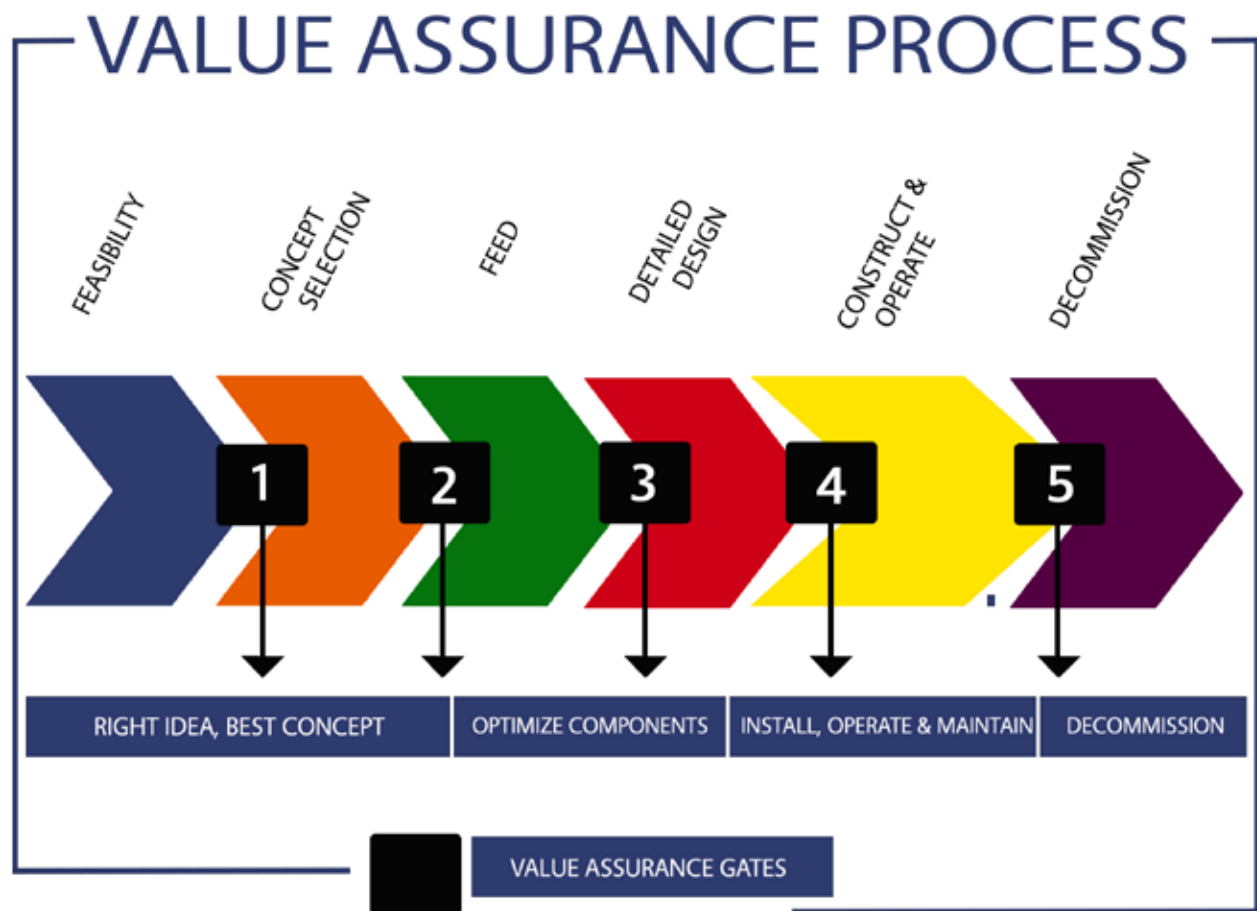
VALUE ASSURANCE PROCESS

FEASIBILITY

CONCEPT SELECTION

FEED

DETAILED DESIGN

CONSTRUCT & OPERATE

DECOMMISSION

1

2

3

4

5

RIGHT IDEA, BEST CONCEPT

OPTIMIZE COMPONENTS

INSTALL, OPERATE & MAINTAIN

DECOMMISSION

VALUE ASSURANCE GATES